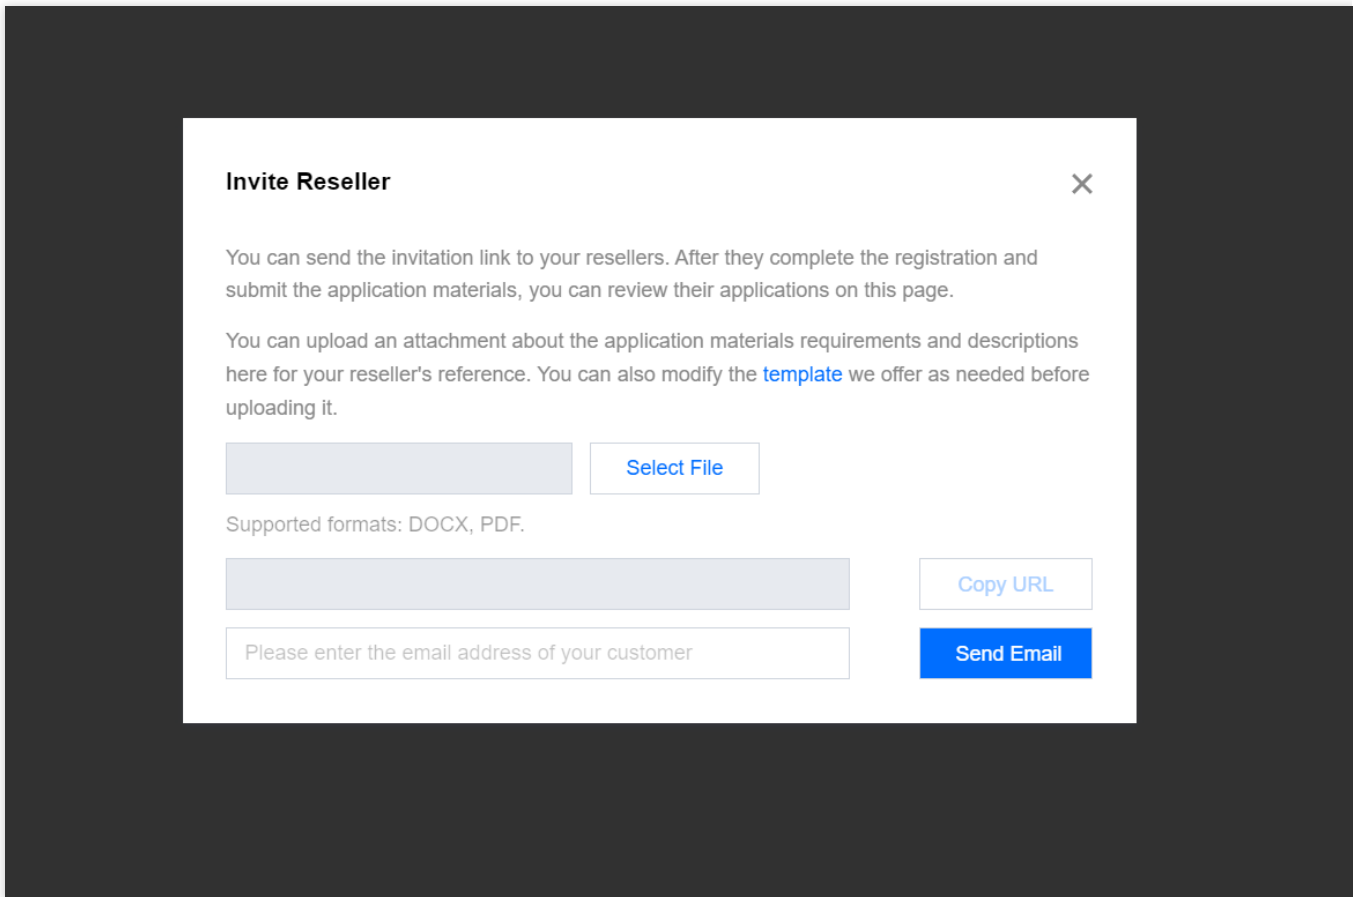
Invite Reseller

×

You can send the invitation link to your resellers. After they complete the registration and submit the application materials, you can review their applications on this page.

You can upload an attachment about the application materials requirements and descriptions here for your reseller's reference. You can also modify the template we offer as needed before uploading it.

Select File

Supported formats: DOCX, PDF.

Copy URL

Please enter the email address of your customer

Send Email